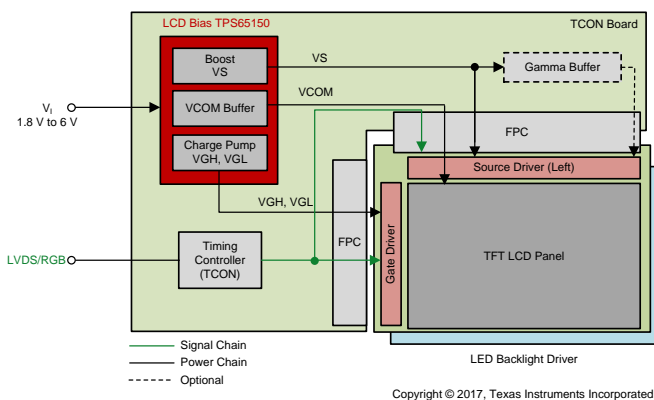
LCD Bias TPS65150

TCON Board

Boost
VS

VS

Gamma Buffer

$V_I$
1.8 V to 6 V

VCOM Buffer

VCOM

FPC

Charge Pump
VGH, VGL

Source Driver (Left)

VGH, VGL

LVDS/RGB

Timing
Controller
(TCON)

FPC

Gate Driver

TFT LCD Panel

Signal Chain
Power Chain
Optional

LED Backlight Driver

Copyright © 2017, Texas Instruments Incorporated